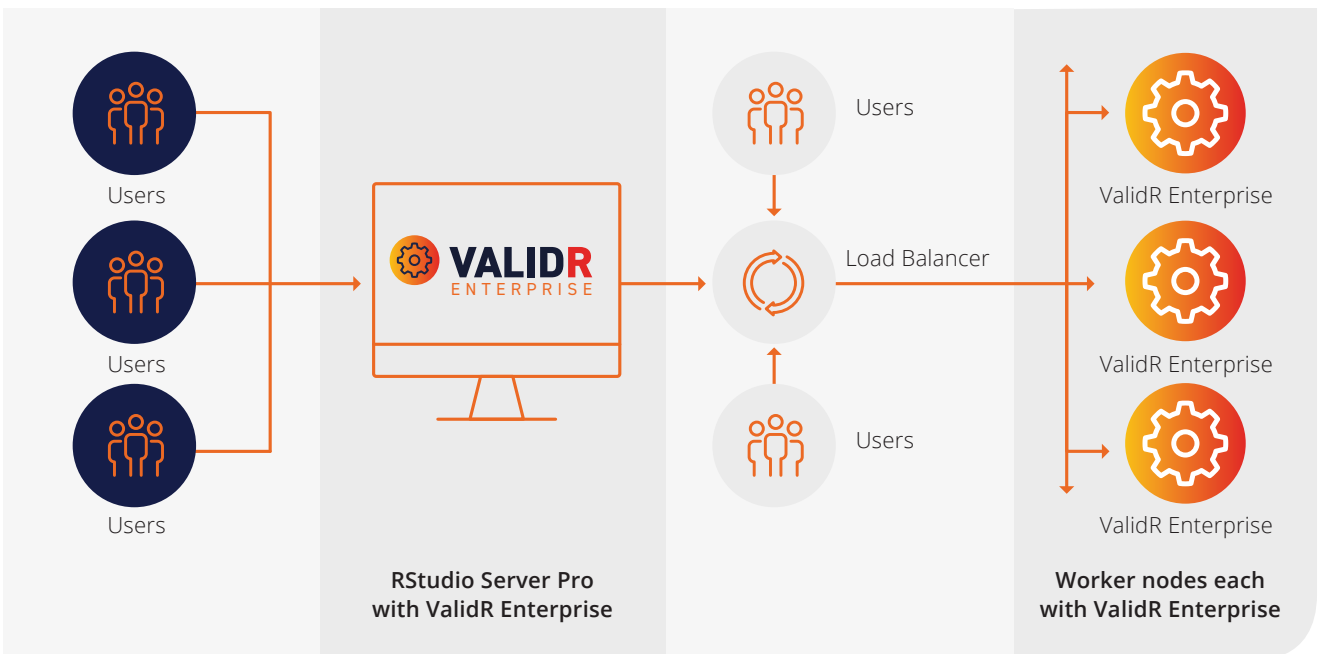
Users

Users

Users

VALIDR
ENTERPRISE

RStudio Server Pro
with ValidR Enterprise

Users

Load Balancer

Users

ValidR Enterprise

ValidR Enterprise

ValidR Enterprise

Worker nodes each
with ValidR Enterprise